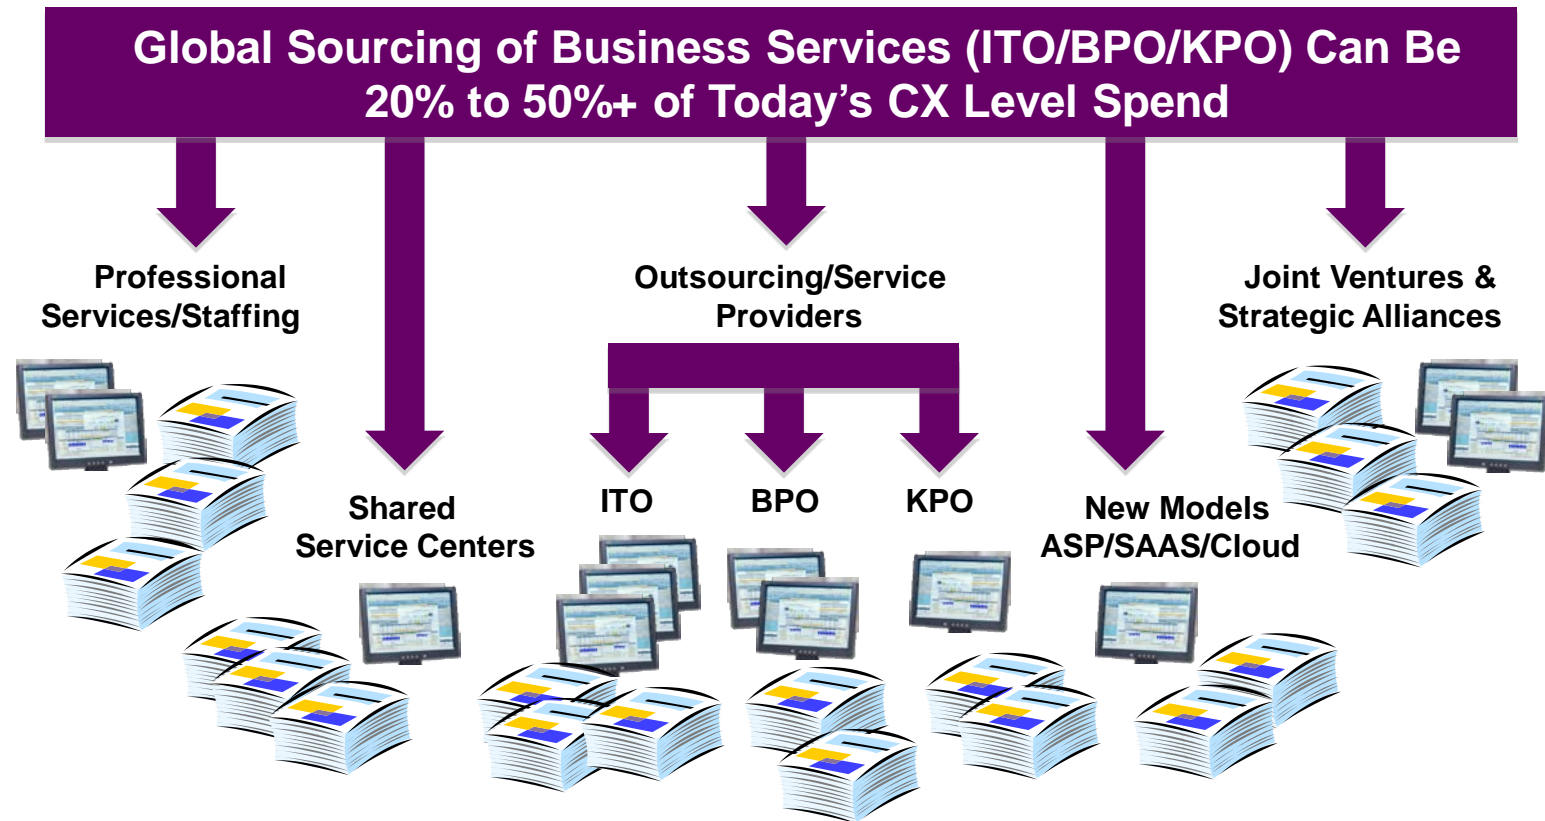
Global Sourcing of Business Services (ITO/BPO/KPO) Can Be 20% to 50%+ of Today's CX Level Spend

Professional Services/Staffing

Outsourcing/Service Providers

Joint Ventures & Strategic Alliances

Shared Service Centers

ITO

BPO

KPO

New Models ASP/SAAS/Cloud